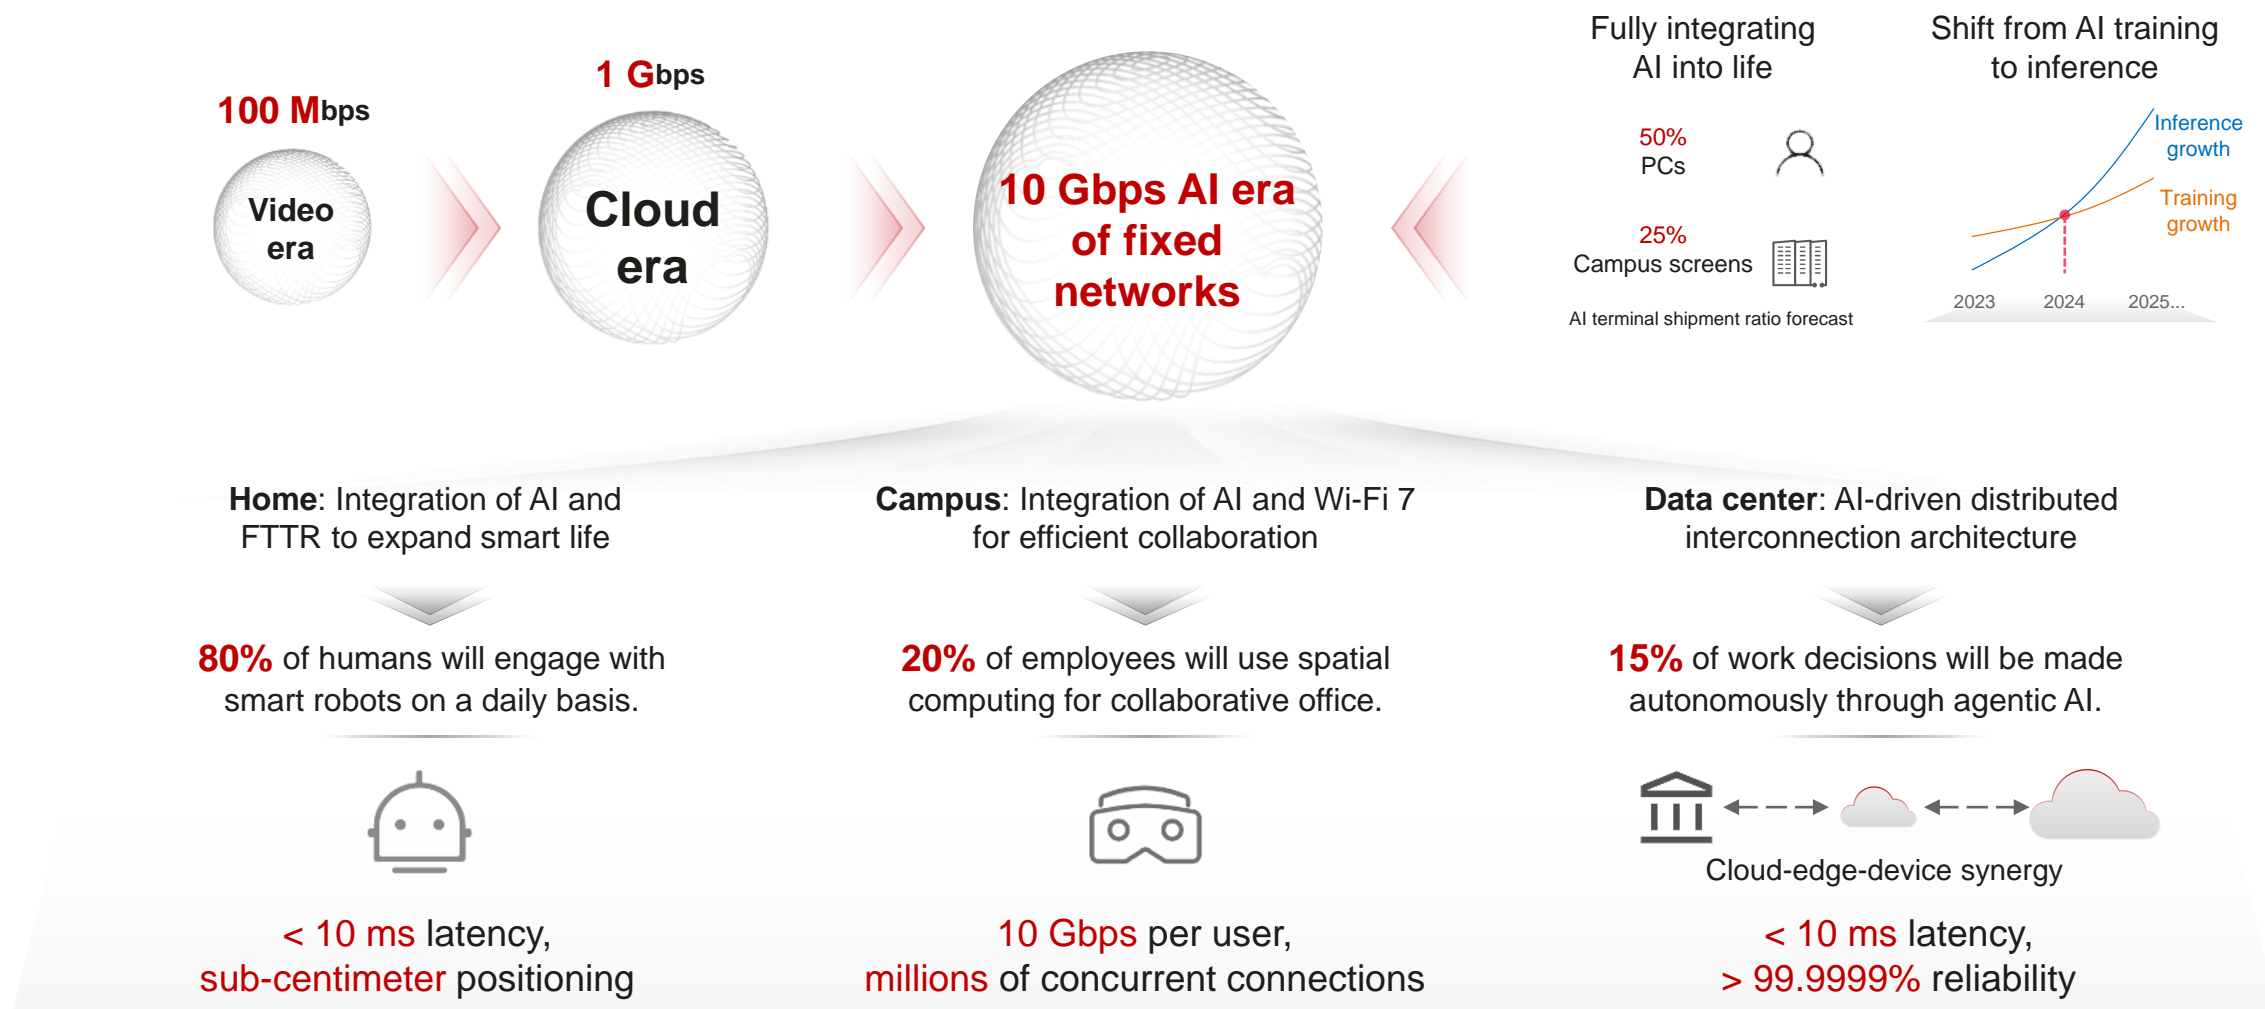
100 Mbps

Video era

1 Gbps

Cloud era

10 Gbps AI era of fixed networks

Fully integrating AI into life

50% PCs

25% Campus screens

AI terminal shipment ratio forecast

Shift from AI training to inference

Inference growth

Training growth

2023 2024 2025...

**Home**: Integration of AI and FTTR to expand smart life

80% of humans will engage with smart robots on a daily basis.

< 10 ms latency, sub-centimeter positioning

**Campus**: Integration of AI and Wi-Fi 7 for efficient collaboration

20% of employees will use spatial computing for collaborative office.

10 Gbps per user, millions of concurrent connections

**Data center**: AI-driven distributed interconnection architecture

15% of work decisions will be made autonomously through agentic AI.

Cloud-edge-device synergy

< 10 ms latency, > 99.9999% reliability